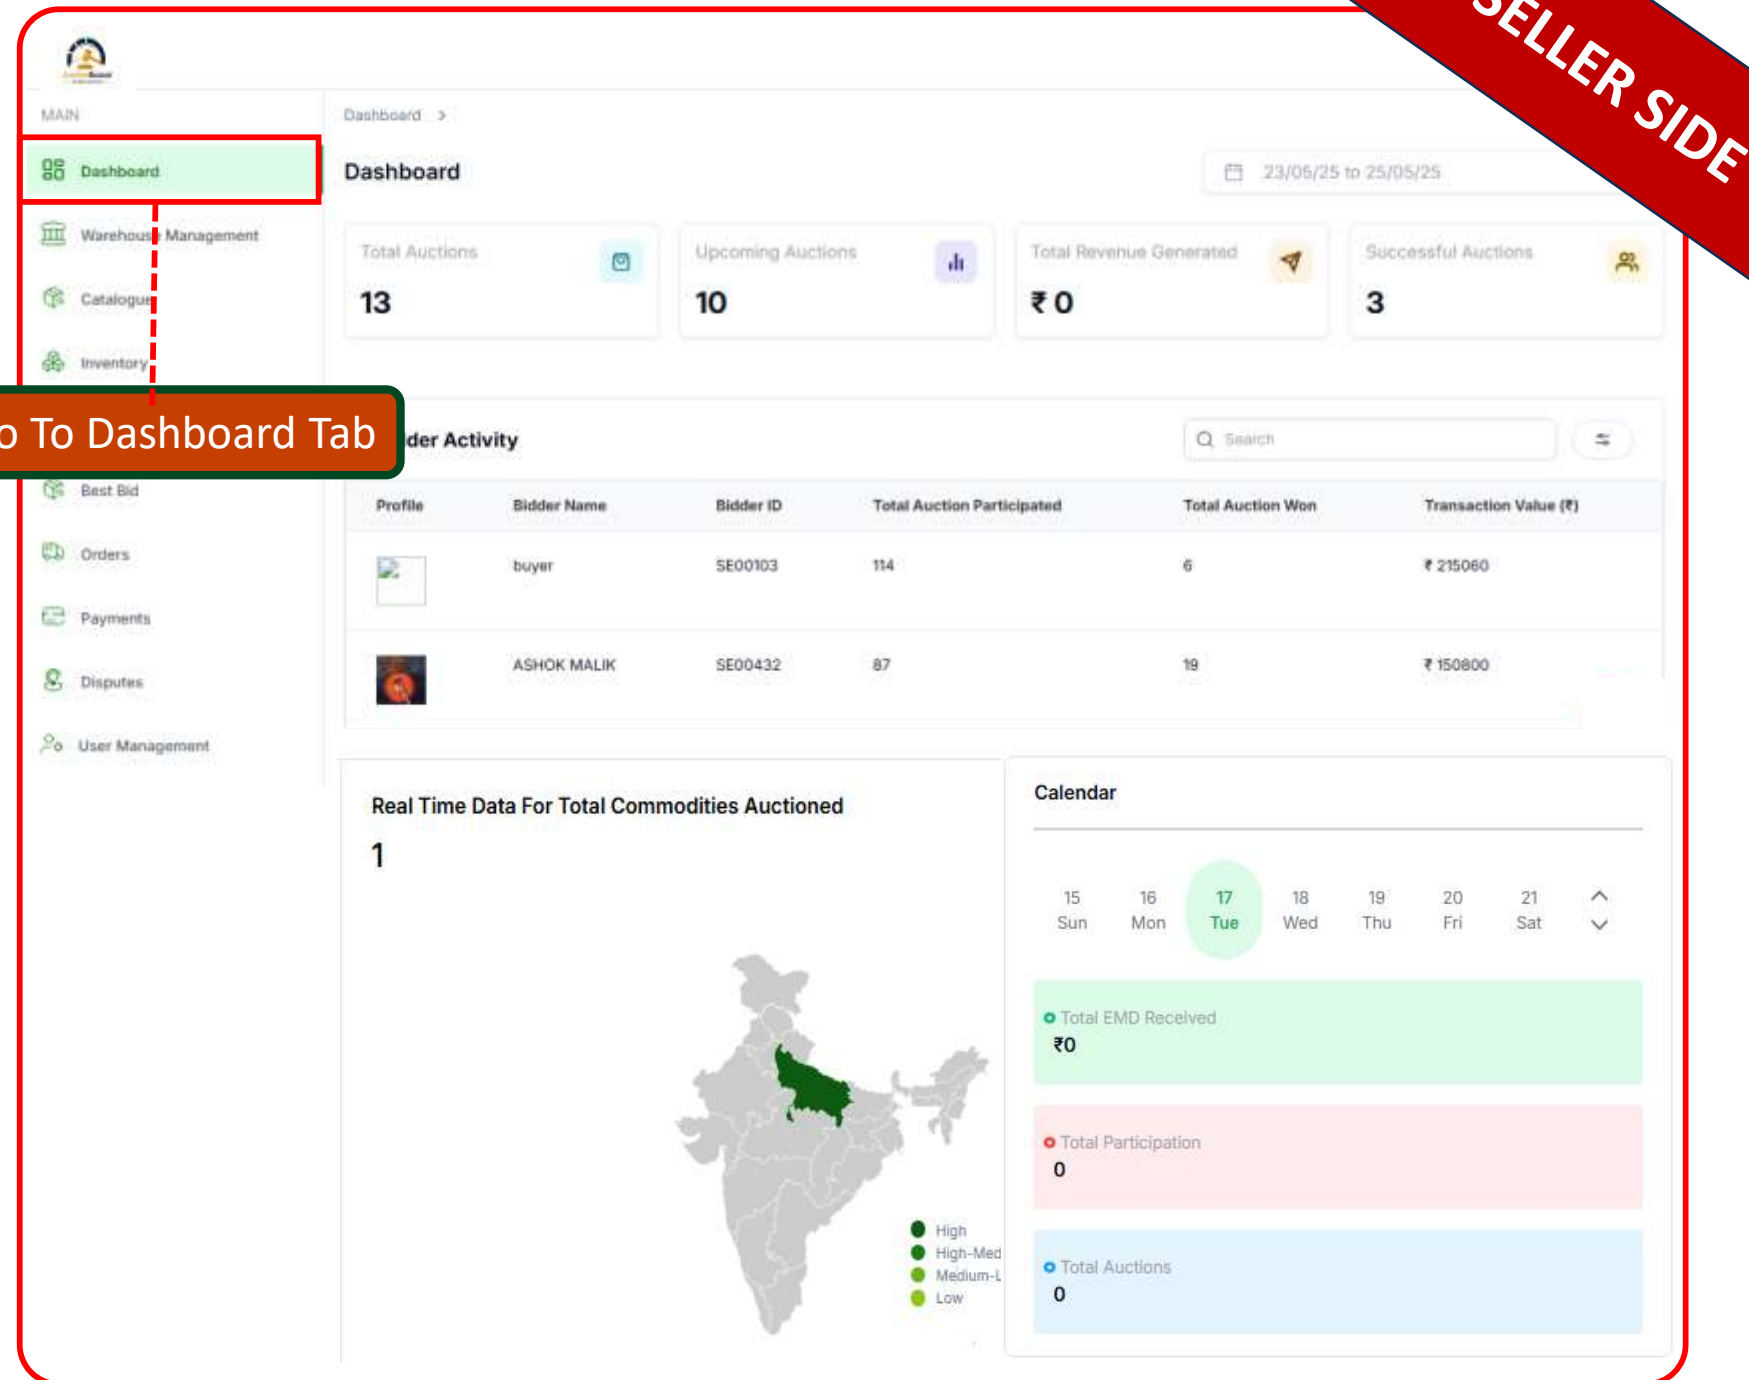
SELLER SIDE

MAIN

Dashboard

Warehouse Management

Catalogue

Inventory

o To Dashboard Tab

Best Bid

Orders

Payments

Disputes

User Management

Dashboard >

Dashboard

23/05/25 to 25/05/25

Total Auctions
13

Upcoming Auctions
10

Total Revenue Generated
₹ 0

Successful Auctions
3

der Activity

Search

| Profile | Bidder Name | Bidder ID | Total Auction Participated | Total Auction Won | Transaction Value (₹) |
|---|---|---|---|---|---|
| | buyer | SE00103 | 114 | 6 | ₹ 215060 |
| | ASHOK MALIK | SE00432 | 87 | 19 | ₹ 150800 |

Real Time Data For Total Commodities Auctioned

1

High
High-Med
Medium-L
Low

Calendar

15 Sun
16 Mon
17 Tue
18 Wed
19 Thu
20 Fri
21 Sat

Total EMD Received
₹0

Total Participation
0

Total Auctions
0